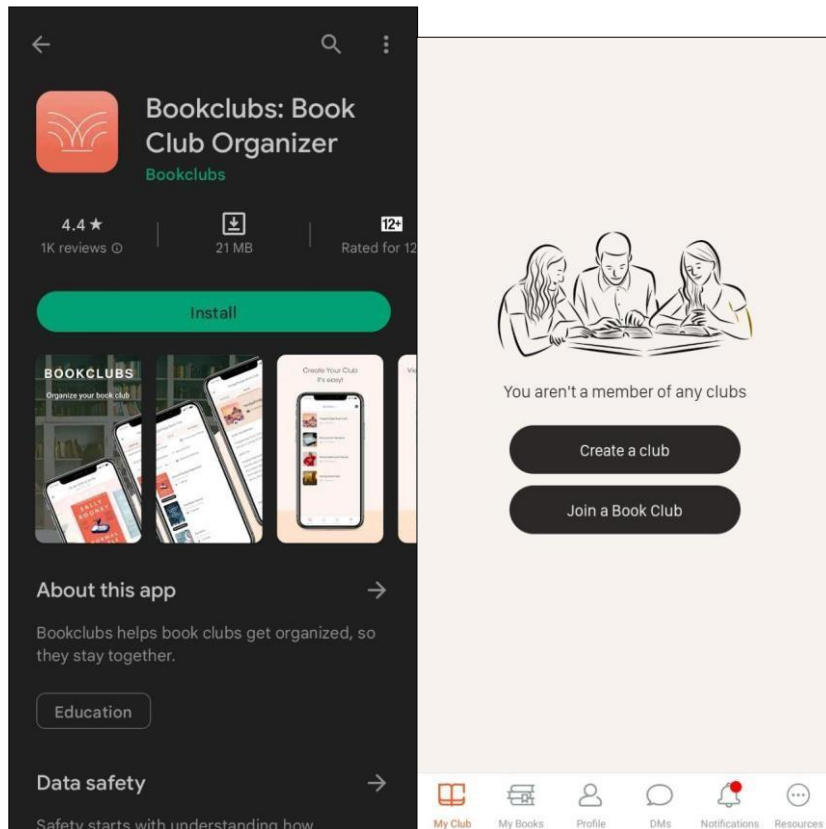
Bookclubs: Book Club Organizer
Bookclubs

4.4 ★
1K reviews

21 MB

12+
Rated for 12

Install

BOOKCLUBS
Organize your book club

Create Your Club
It's easy!

About this app

Bookclubs helps book clubs get organized, so they stay together.

Education

Data safety

Safety starts with understanding how

You aren't a member of any clubs

Create a club

Join a Book Club

My Club
My Books
Profile
DMs
Notifications
Resources